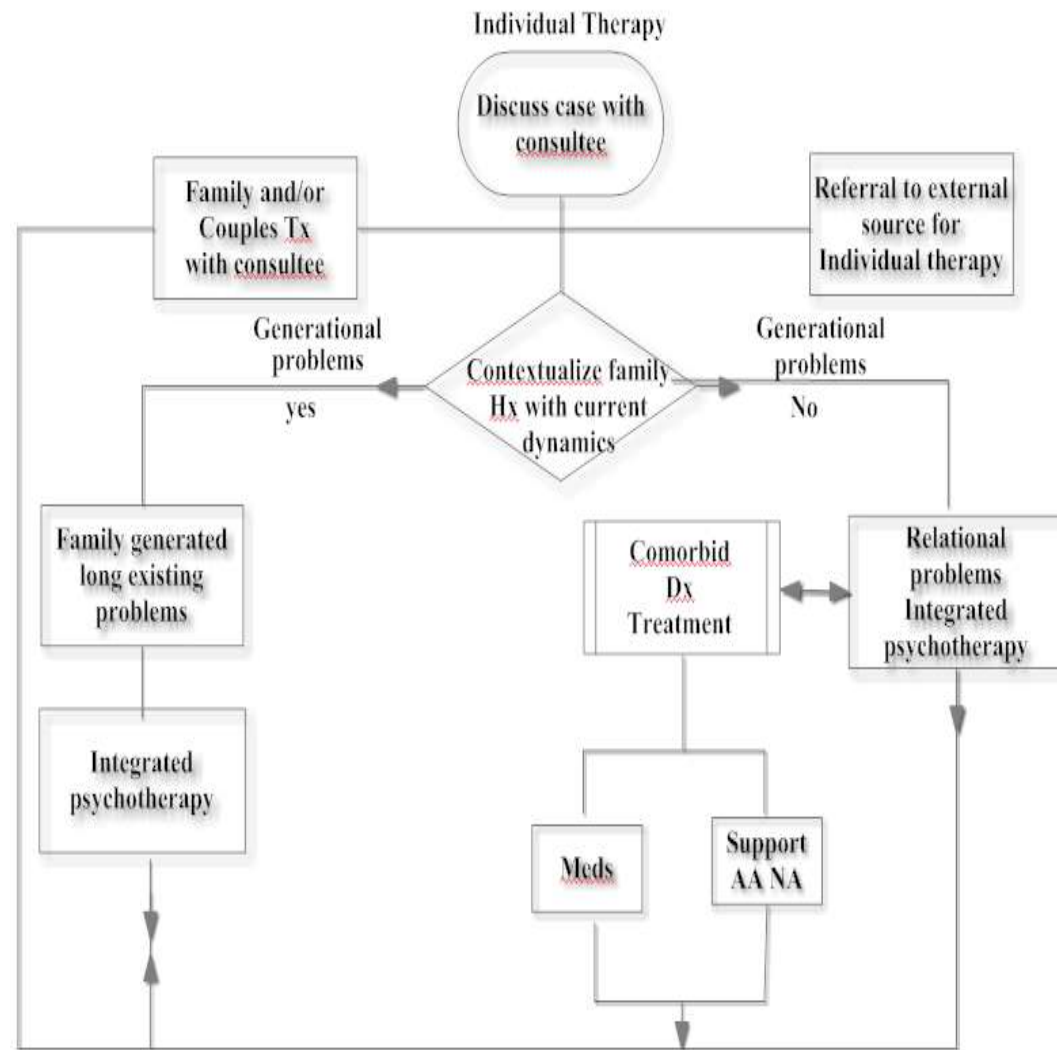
Individual Therapy

Discuss case with consultee

Family and/or Couples Tx with consultee

Referral to external source for Individual therapy

Generational problems

yes

Contextualize family Hx with current dynamics

Generational problems

No

Family generated long existing problems

Comorbid Dx Treatment

Relational problems Integrated psychotherapy

Integrated psychotherapy

Meds

Support AA NA